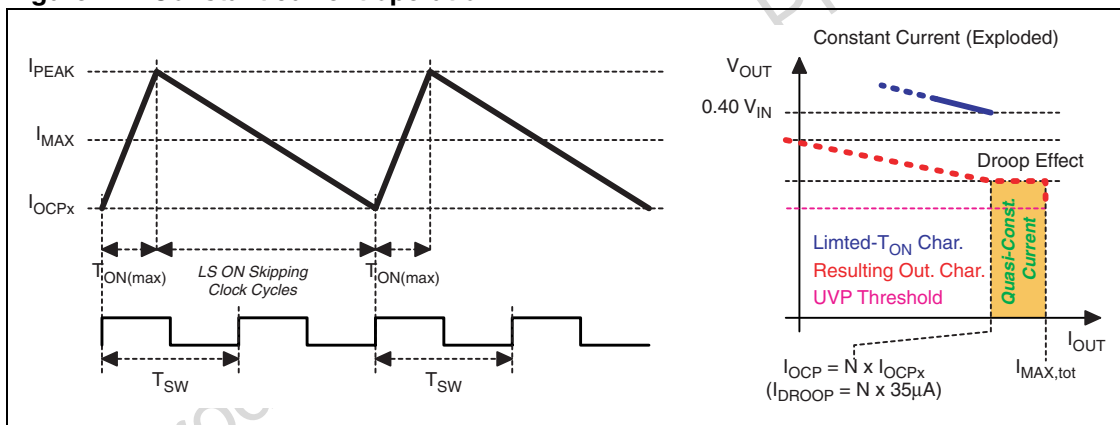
$I_{PEAK}$

$I_{MAX}$

$I_{OCPx}$

$T_{ON(max)}$

LS ON Skipping Clock Cycles

$T_{ON(max)}$

$T_{SW}$

$T_{SW}$

Constant Current (Exploded)

$V_{OUT}$

0.40 $V_{IN}$

Droop Effect

Limted-$T_{ON}$ Char.

Resulting Out. Char.

UVP Threshold

Quasi-Const. Current

$I_{OUT}$

$I_{OCP}$ = N x $I_{OCPx}$

($I_{DROOP}$ = N x 35µA)

$I_{MAX,tot}$